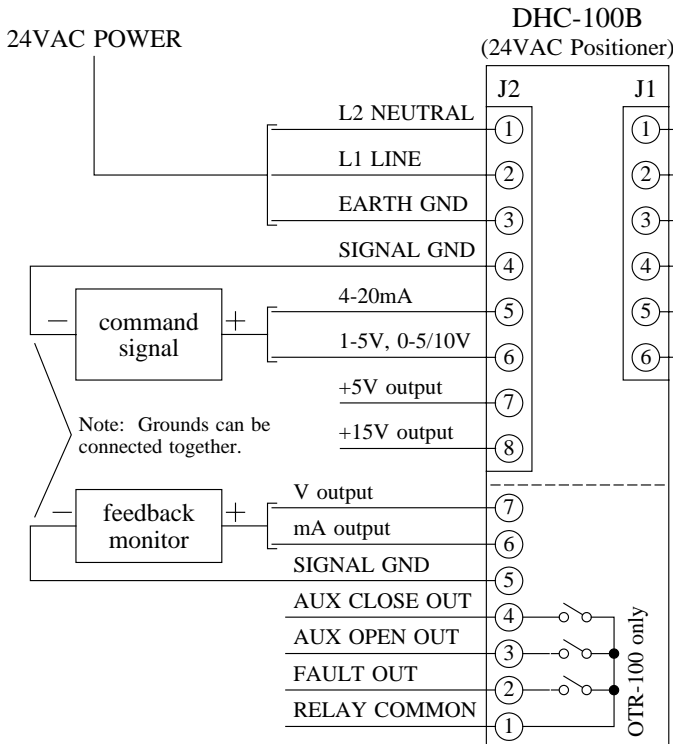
DHC-100B
(24VAC Positioner)

24VAC POWER

J2

J1

L2 NEUTRAL
1

L1 LINE
2

EARTH GND
3

SIGNAL GND
4

4-20mA
5

1-5V, 0-5/10V
6

+5V output
7

+15V output
8

1
2
3
4
5
6

—
command signal
+

Note: Grounds can be connected together.

—
feedback monitor
+

V output
7

mA output
6

SIGNAL GND
5

AUX CLOSE OUT
4

AUX OPEN OUT
3

FAULT OUT
2

RELAY COMMON
1

OTR-100 only